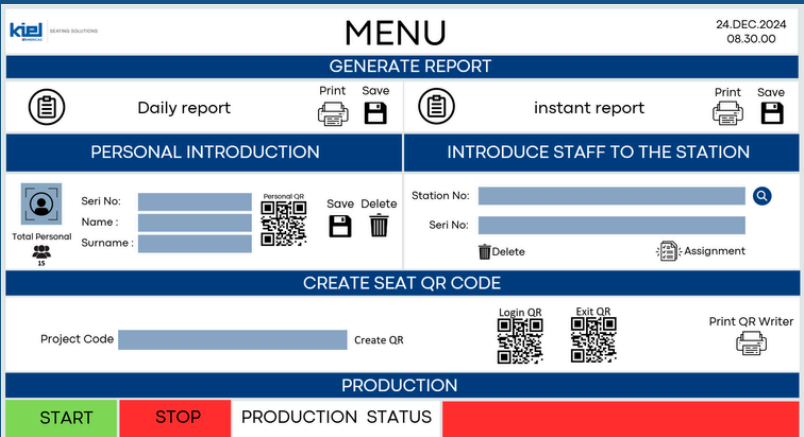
kiel
SEATING SOLUTIONS

MENU

24.DEC.2024
08.30.00

GENERATE REPORT

Daily report
Print
Save

instant report
Print
Save

PERSONAL INTRODUCTION

INTRODUCE STAFF TO THE STATION

Total Personal
15

Seri No:
Name :
Surname :

Personal QR

Save
Delete

Station No:
Seri No:

Delete
Assignment

CREATE SEAT QR CODE

Project Code
Create QR

Login QR
Exit QR

Print QR Writer

PRODUCTION

START
STOP
PRODUCTION STATUS